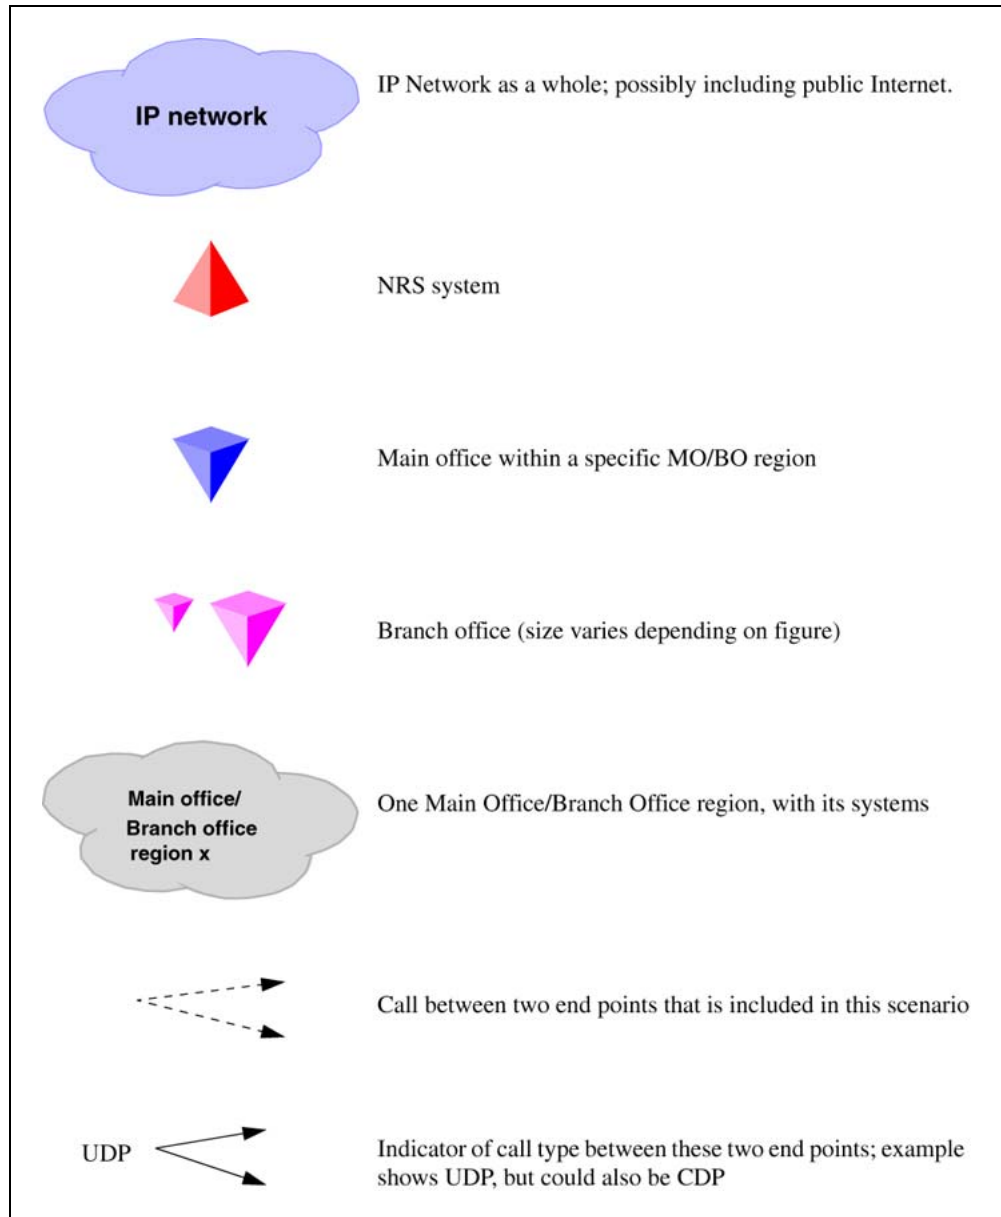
IP network

IP Network as a whole; possibly including public Internet.

NRS system

Main office within a specific MO/BO region

Branch office (size varies depending on figure)

Main office/
Branch office
region x

One Main Office/Branch Office region, with its systems

Call between two end points that is included in this scenario

UDP

Indicator of call type between these two end points; example shows UDP, but could also be CDP